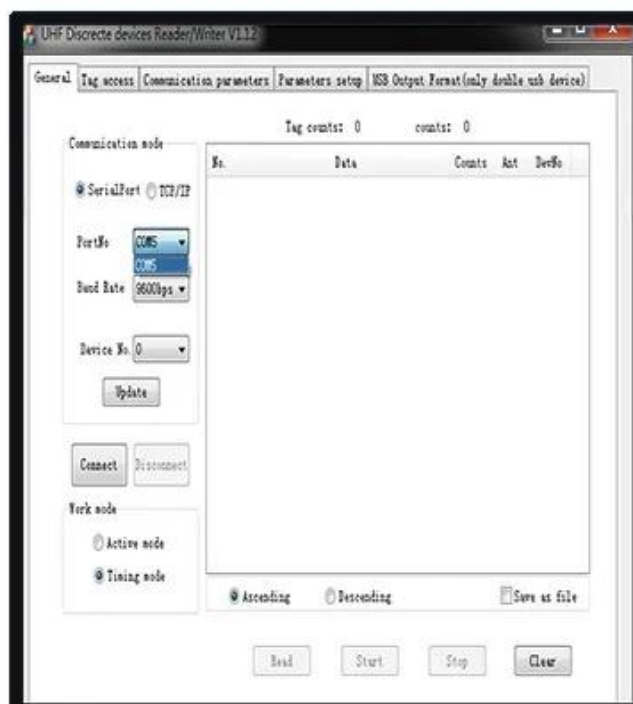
UHF Discrecte devices Reader/Writer V1.12

General | Tag access | Communication parameters | Parameters setup | USB Output Format(only double usb device)

Communication mode

SerialPort TCP/IP

PortNo COM5

COM5

Baud Rate 9600bps

Device No. 0

Update

Connect Disconnect

Work mode

Active mode

Timing mode

Tag counts: 0 counts: 0

| No. | Data | Counts | Ant | DevNo |
|---|---|---|---|---|

Ascending Descending Save as file

Read Start Stop Clear